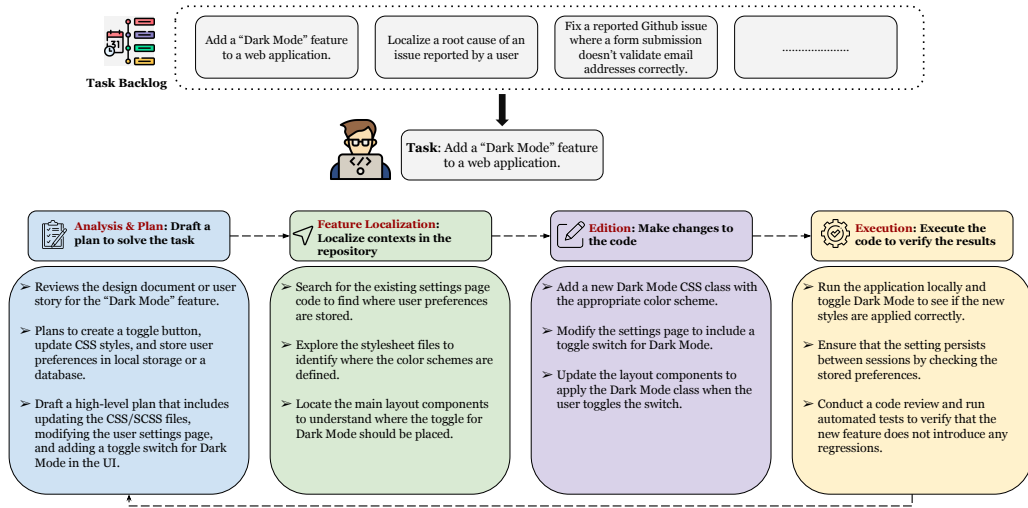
Task Backlog

Add a “Dark Mode” feature to a web application.

Localize a root cause of an issue reported by a user

Fix a reported Github issue where a form submission doesn’t validate email addresses correctly.

.....................

Task: Add a “Dark Mode” feature to a web application.

Analysis & Plan: Draft a plan to solve the task

➢ Reviews the design document or user story for the “Dark Mode” feature.

➢ Plans to create a toggle button, update CSS styles, and store user preferences in local storage or a database.

➢ Draft a high-level plan that includes updating the CSS/SCSS files, modifying the user settings page, and adding a toggle switch for Dark Mode in the UI.

Feature Localization: Localize contexts in the repository

➢ Search for the existing settings page code to find where user preferences are stored.

➢ Explore the stylesheet files to identify where the color schemes are defined.

➢ Locate the main layout components to understand where the toggle for Dark Mode should be placed.

Edition: Make changes to the code

➢ Add a new Dark Mode CSS class with the appropriate color scheme.

➢ Modify the settings page to include a toggle switch for Dark Mode.

➢ Update the layout components to apply the Dark Mode class when the user toggles the switch.

Execution: Execute the code to verify the results

➢ Run the application locally and toggle Dark Mode to see if the new styles are applied correctly.

➢ Ensure that the setting persists between sessions by checking the stored preferences.

➢ Conduct a code review and run automated tests to verify that the new feature does not introduce any regressions.